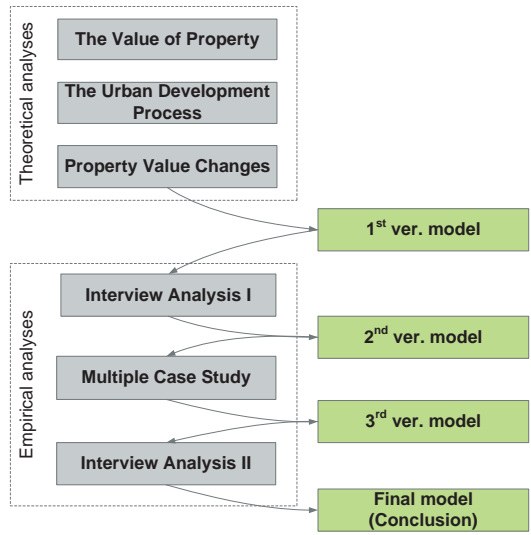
Theoretical analyses

The Value of Property

The Urban Development Process

Property Value Changes

1$^{st}$ ver. model

Empirical analyses

Interview Analysis I

2$^{nd}$ ver. model

Multiple Case Study

3$^{rd}$ ver. model

Interview Analysis II

Final model (Conclusion)